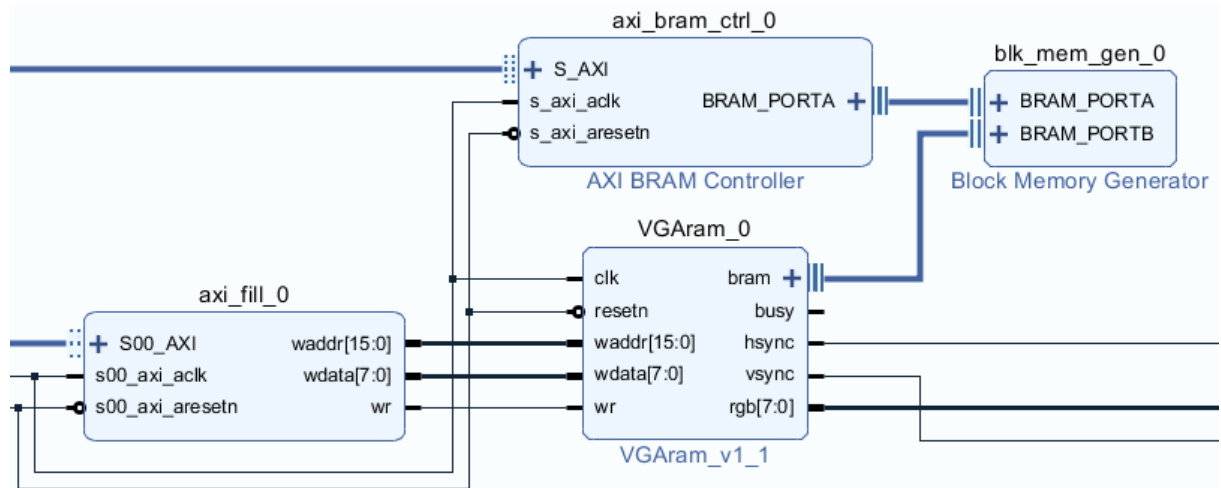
axi_bram_ctrl_0

+ S_AXI
s_axi_aclk
s_axi_aresetn
BRAM_PORTA +

AXI BRAM Controller

blk_mem_gen_0

+ BRAM_PORTA
+ BRAM_PORTB

Block Memory Generator

VGAram_0

clk
resetn
waddr[15:0]
wdata[7:0]
wr
bram +
busy
hsync
vsync
rgb[7:0]

VGAram_v1_1

axi_fill_0

+ S00_AXI
s00_axi_aclk
s00_axi_aresetn
waddr[15:0]
wdata[7:0]
wr